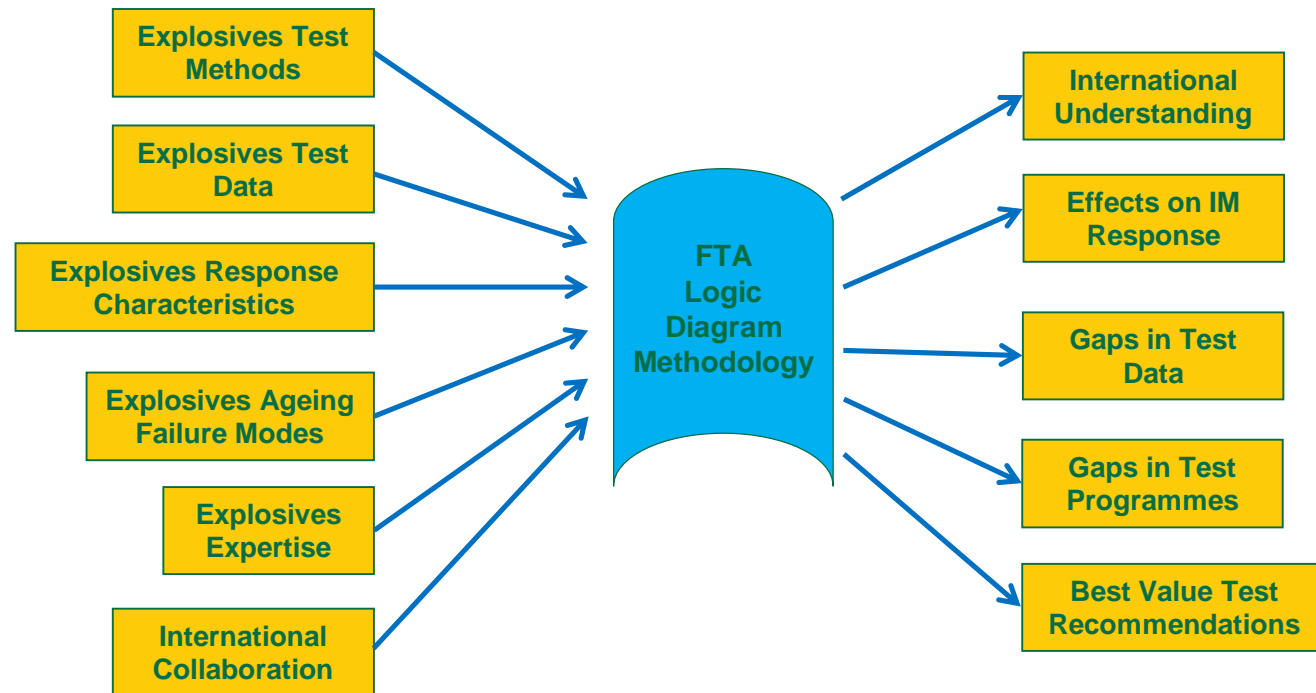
Explosives Test Methods

Explosives Test Data

Explosives Response Characteristics

Explosives Ageing Failure Modes

Explosives Expertise

International Collaboration

FTA Logic Diagram Methodology

International Understanding

Effects on IM Response

Gaps in Test Data

Gaps in Test Programmes

Best Value Test Recommendations